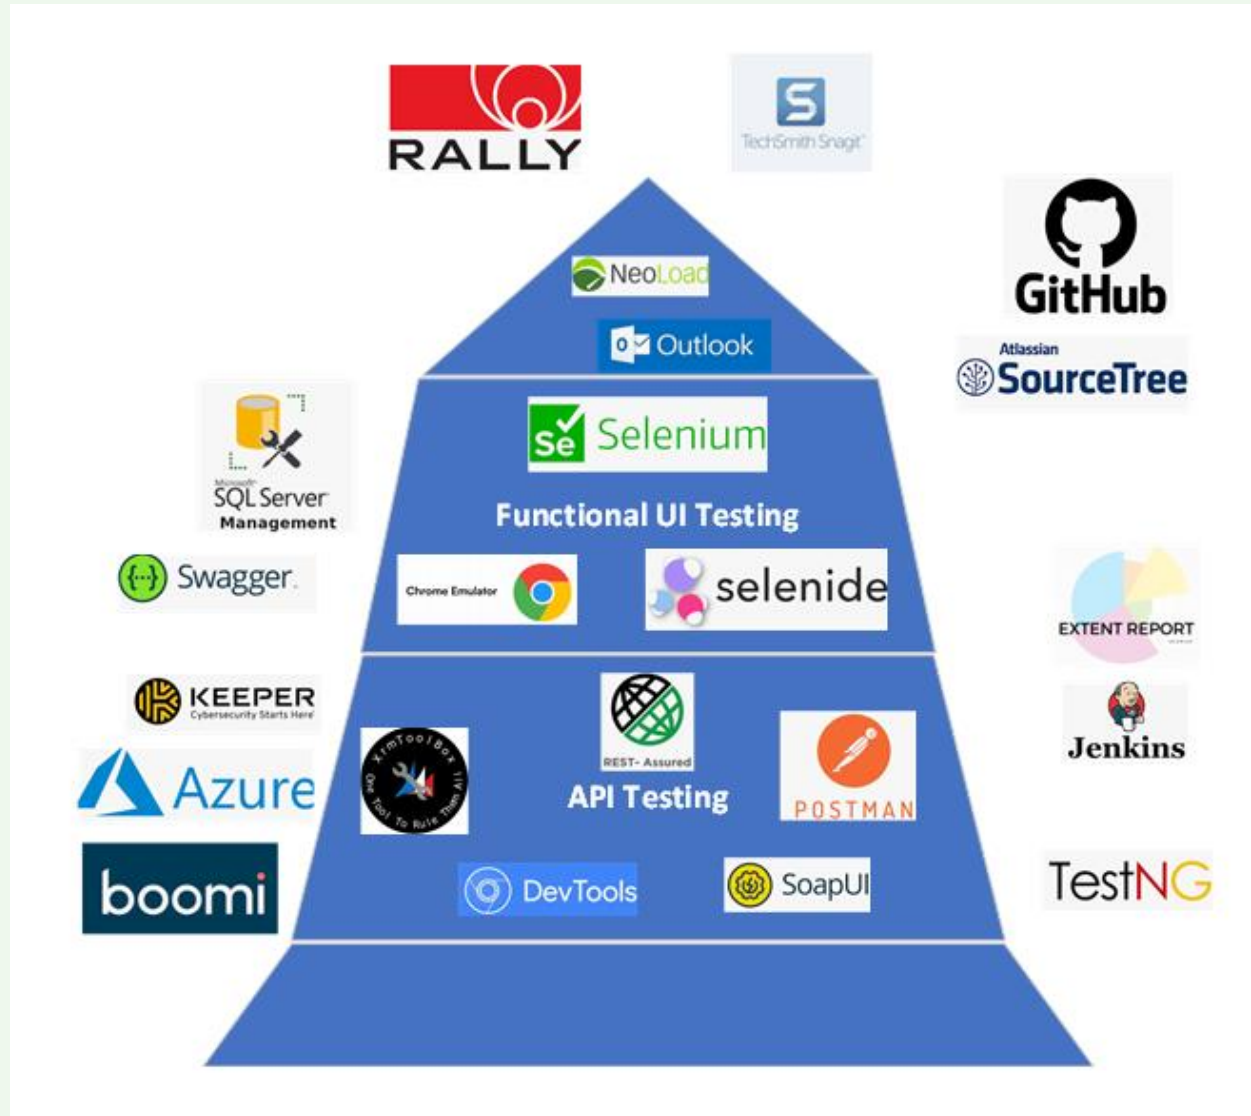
RALLY

TechSmith Snagit

GitHub

Atlassian SourceTree

NeoLoad

Outlook

Microsoft SQL Server Management

Selenium

Functional UI Testing

Swagger

Chrome Emulator

selenide

EXTENT REPORT

KEEPER Cybersecurity Starts Here

REST- Assured

Jenkins

Azure

XrmToolBox One Tool To Rule Them All

API Testing

POSTMAN

boomi

DevTools

SoapUI

TestNG